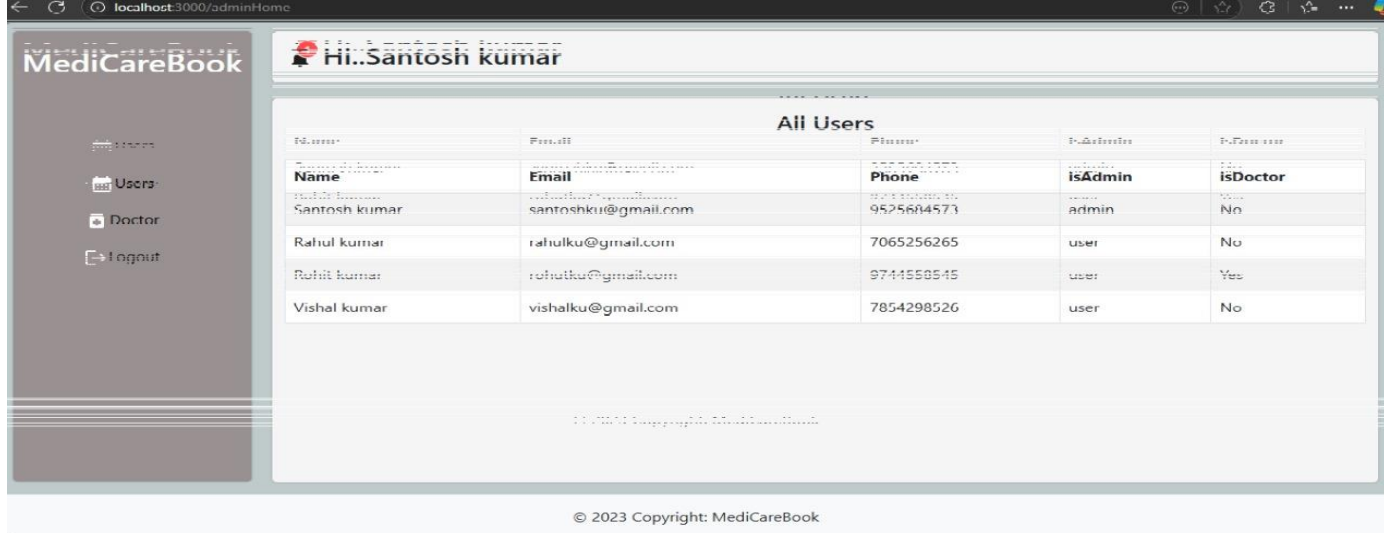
localhost:3000/adminHome

MediCareBook

Users

Doctor

Logout

Hi..Santosh kumar

All Users

| Name | Email | Phone | isAdmin | isDoctor |
|---|---|---|---|---|
| Santosh kumar | santoshku@gmail.com | 9525684573 | admin | No |
| Rahul kumar | rahulku@gmail.com | 7065256265 | user | No |
| Rohit kumar | rohitku@gmail.com | 9744558545 | user | Yes |
| Vishal kumar | vishalku@gmail.com | 7854298526 | user | No |

© 2023 Copyright: MediCareBook